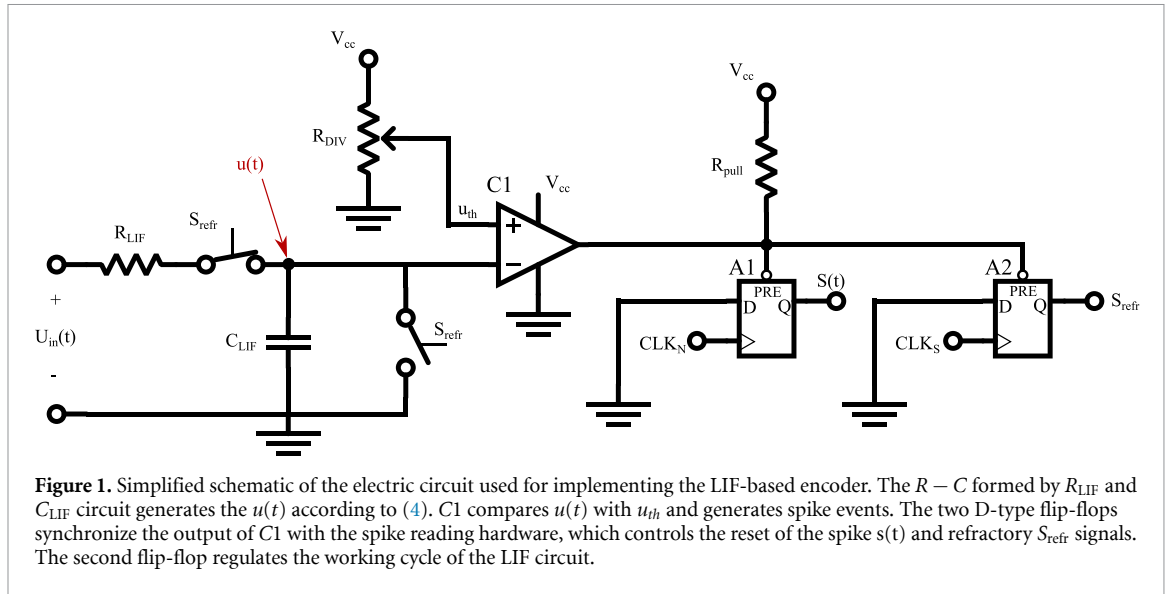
$V_{cc}$

$R_{DIV}$

$u(t)$

$u_{th}$

C1

$V_{cc}$

$V_{cc}$

$R_{pull}$

$R_{LIF}$

$S_{refr}$

+

−

A1

$S(t)$

A2

PRE

D

Q

PRE

D

Q

$S_{refr}$

+

$U_{in}(t)$

-

$C_{LIF}$

$S_{refr}$

$CLK_N$

$CLK_S$

**Figure 1.** Simplified schematic of the electric circuit used for implementing the LIF-based encoder. The $R - C$ formed by $R_{LIF}$ and $C_{LIF}$ circuit generates the $u(t)$ according to (4). $C1$ compares $u(t)$ with $u_{th}$ and generates spike events. The two D-type flip-flops synchronize the output of $C1$ with the spike reading hardware, which controls the reset of the spike s(t) and refractory $S_{refr}$ signals. The second flip-flop regulates the working cycle of the LIF circuit.